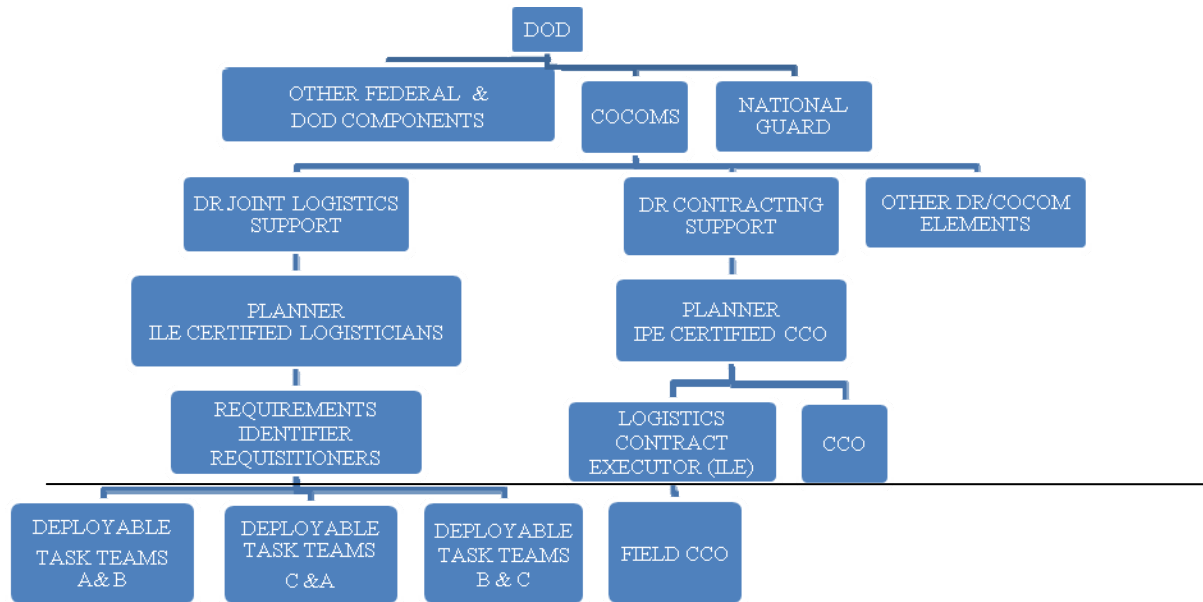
DOD

OTHER FEDERAL & DOD COMPONENTS

COCOMS

NATIONAL GUARD

DR JOINT LOGISTICS SUPPORT

DR CONTRACTING SUPPORT

OTHER DR/COCOM ELEMENTS

PLANNER ILE CERTIFIED LOGISTICIANS

PLANNER IPE CERTIFIED CCO

REQUIREMENTS IDENTIFIER REQUISITIONERS

LOGISTICS CONTRACT EXECUTOR (ILE)

CCO

DEPLOYABLE TASK TEAMS A& B

DEPLOYABLE TASK TEAMS C &A

DEPLOYABLE TASK TEAMS B & C

FIELD CCO